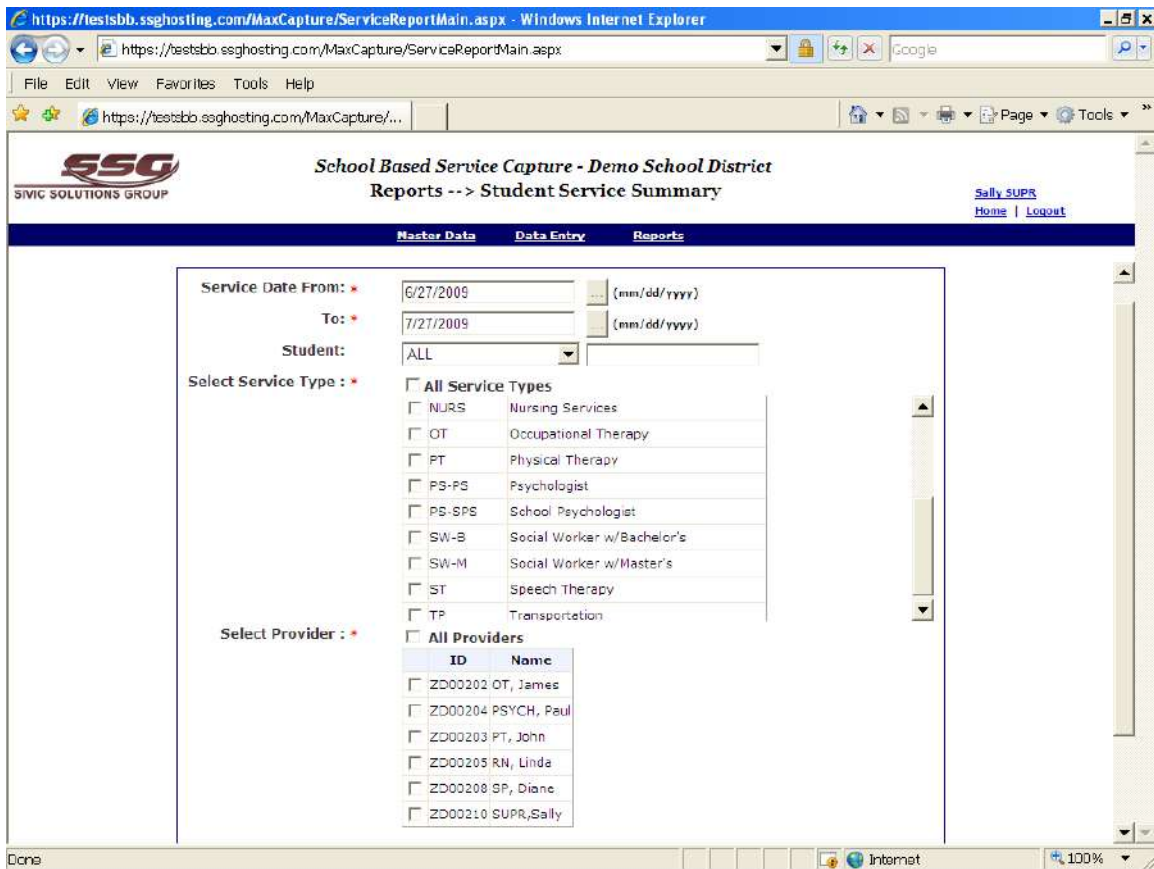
https://testsbb.ssghosting.com/MaxCapture/ServiceReportMain.aspx - Windows Internet Explorer

https://testsbb.ssghosting.com/MaxCapture/ServiceReportMain.aspx

Google

File Edit View Favorites Tools Help

https://testsbb.ssghosting.com/MaxCapture/...

Page ▾ Tools ▾

SSG
SIVIC SOLUTIONS GROUP

School Based Service Capture - Demo School District
Reports --> Student Service Summary

Sally SUPR
Home | Logout

Master Data Data Entry Reports

Service Date From: * 6/27/2009 ... (mm/dd/yyyy)
To: * 7/27/2009 ... (mm/dd/yyyy)
Student: ALL
Select Service Type : * All Service Types

| | |
|---|---|
| NURS | Nursing Services |
| OT | Occupational Therapy |
| PT | Physical Therapy |
| PS-PS | Psychologist |
| PS-SPS | School Psychologist |
| SW-B | Social Worker w/Bachelor's |
| SW-M | Social Worker w/Master's |
| ST | Speech Therapy |
| TP | Transportation |

Select Provider : * All Providers

| ID | Name |
|---|---|
| ZD00202 | OT, James |
| ZD00204 | PSYCH, Paul |
| ZD00203 | PT, John |
| ZD00205 | RN, Linda |
| ZD00208 | SP, Diane |
| ZD00210 | SUPR,Sally |

Done Internet 100%